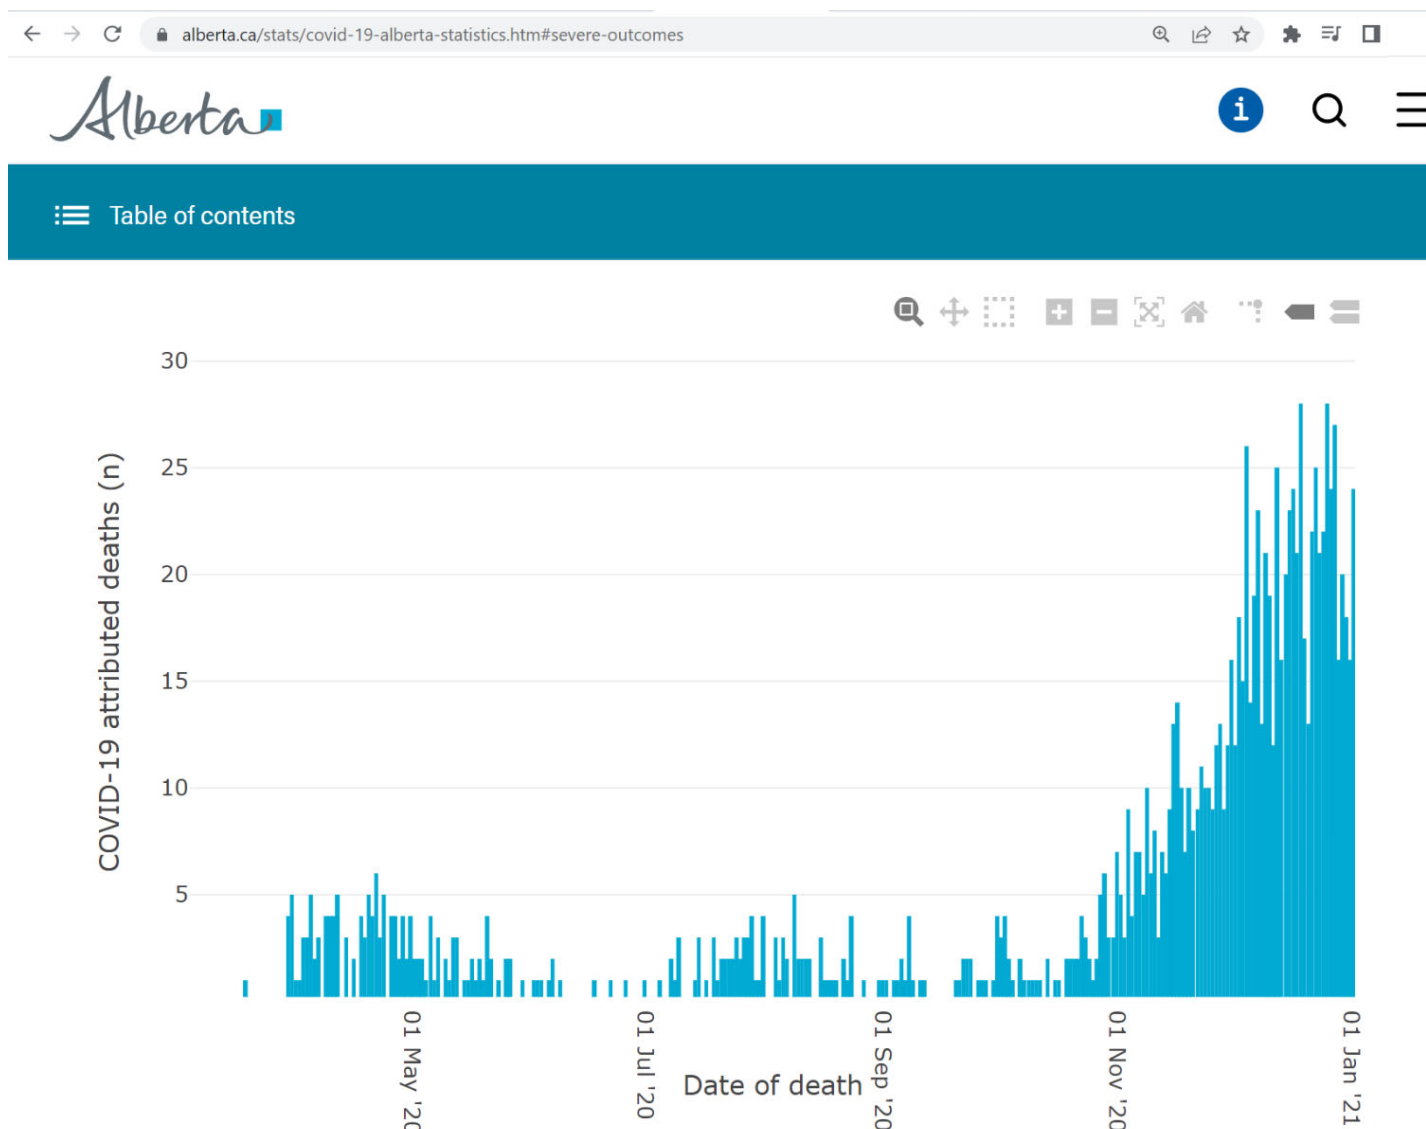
alberta.ca/stats/covid-19-alberta-statistics.htm#severe-outcomes

Alberta

Table of contents

30
25
20
15
10
5

COVID-19 attributed deaths (n)

01 May '20
01 Jul '20
01 Sep '20
01 Nov '20
01 Jan '21

Date of death